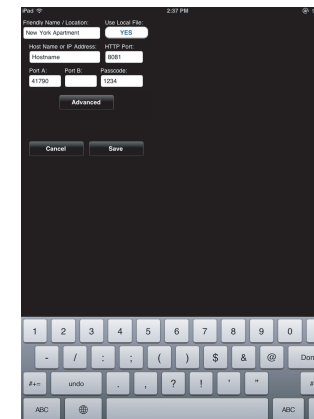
iPad
2:37 PM

Friendly Name / Location:
New York Apartment
Use Local File:
YES
Host Name or IP Address:
Hostname
HTTP Port:
8081
Port A:
41790
Port B:
Passcode:
1234
Advanced
Cancel
Save

1 2 3 4 5 6 7 8 9 0
- / : ; ( ) $ & @ Don
#+= undo . , ? ! ' "
ABC ABC